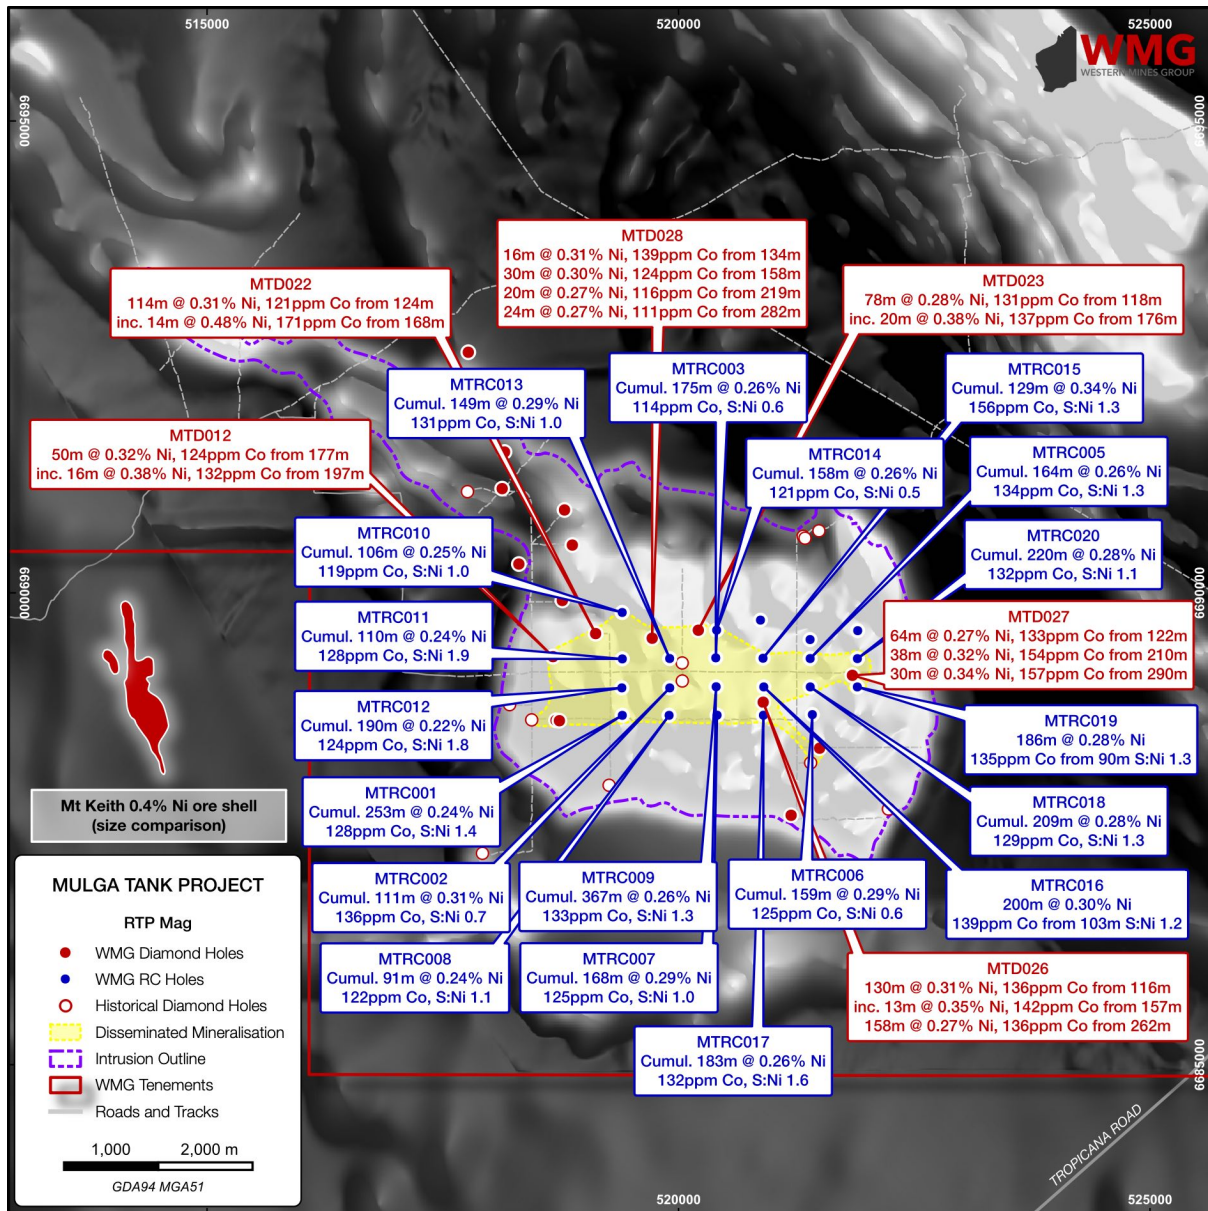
515000
520000
525000

WMG
WESTERN MINES GROUP

6695000
6695000

MTD028
16m @ 0.31% Ni, 139ppm Co from 134m
30m @ 0.30% Ni, 124ppm Co from 158m
20m @ 0.27% Ni, 116ppm Co from 219m
24m @ 0.27% Ni, 111ppm Co from 282m

MTD022
114m @ 0.31% Ni, 121ppm Co from 124m
inc. 14m @ 0.48% Ni, 171ppm Co from 168m

MTD023
78m @ 0.28% Ni, 131ppm Co from 118m
inc. 20m @ 0.38% Ni, 137ppm Co from 176m

MTRC013
Cumul. 149m @ 0.29% Ni
131ppm Co, S:Ni 1.0

MTRC003
Cumul. 175m @ 0.26% Ni
114ppm Co, S:Ni 0.6

MTRC015
Cumul. 129m @ 0.34% Ni
156ppm Co, S:Ni 1.3

MTD012
50m @ 0.32% Ni, 124ppm Co from 177m
inc. 16m @ 0.38% Ni, 132ppm Co from 197m

MTRC014
Cumul. 158m @ 0.26% Ni
121ppm Co, S:Ni 0.5

MTRC005
Cumul. 164m @ 0.26% Ni
134ppm Co, S:Ni 1.3

MTRC010
Cumul. 106m @ 0.25% Ni
119ppm Co, S:Ni 1.0

MTRC020
Cumul. 220m @ 0.28% Ni
132ppm Co, S:Ni 1.1

6690000
6690000

MTRC011
Cumul. 110m @ 0.24% Ni
128ppm Co, S:Ni 1.9

MTD027
64m @ 0.27% Ni, 133ppm Co from 122m
38m @ 0.32% Ni, 154ppm Co from 210m
30m @ 0.34% Ni, 157ppm Co from 290m

MTRC012
Cumul. 190m @ 0.22% Ni
124ppm Co, S:Ni 1.8

MTRC019
186m @ 0.28% Ni
135ppm Co from 90m S:Ni 1.3

Mt Keith 0.4% Ni ore shell
(size comparison)

MTRC001
Cumul. 253m @ 0.24% Ni
128ppm Co, S:Ni 1.4

MTRC018
Cumul. 209m @ 0.28% Ni
129ppm Co, S:Ni 1.3

MULGA TANK PROJECT

RTP Mag

WMG Diamond Holes
WMG RC Holes
Historical Diamond Holes
Disseminated Mineralisation
Intrusion Outline
WMG Tenements
Roads and Tracks

1,000 2,000 m
GDA94 MGA51

MTRC002
Cumul. 111m @ 0.31% Ni
136ppm Co, S:Ni 0.7

MTRC009
Cumul. 367m @ 0.26% Ni
133ppm Co, S:Ni 1.3

MTRC006
Cumul. 159m @ 0.29% Ni
125ppm Co, S:Ni 0.6

MTRC016
200m @ 0.30% Ni
139ppm Co from 103m S:Ni 1.2

MTRC008
Cumul. 91m @ 0.24% Ni
122ppm Co, S:Ni 1.1

MTRC007
Cumul. 168m @ 0.29% Ni
125ppm Co, S:Ni 1.0

MTD026
130m @ 0.31% Ni, 136ppm Co from 116m
inc. 13m @ 0.35% Ni, 142ppm Co from 157m
158m @ 0.27% Ni, 136ppm Co from 262m

MTRC017
Cumul. 183m @ 0.26% Ni
132ppm Co, S:Ni 1.6

6685000
TROPICANA ROAD

520000
525000